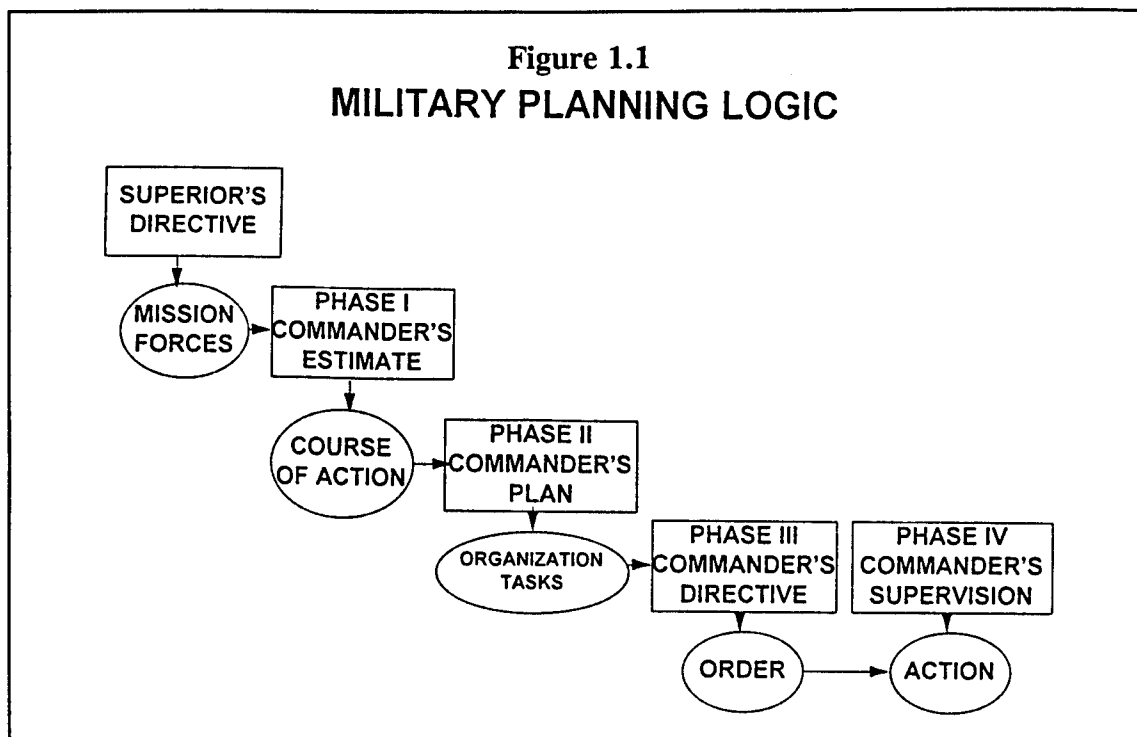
Figure 1.1
MILITARY PLANNING LOGIC

SUPERIOR'S DIRECTIVE

MISSION FORCES

PHASE I COMMANDER'S ESTIMATE

COURSE OF ACTION

PHASE II COMMANDER'S PLAN

ORGANIZATION TASKS

PHASE III COMMANDER'S DIRECTIVE

PHASE IV COMMANDER'S SUPERVISION

ORDER

ACTION